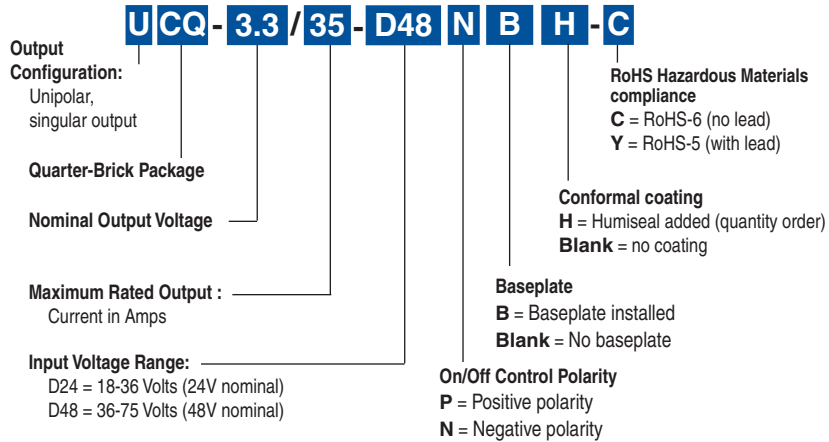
U CQ - 3.3 / 35 - D48 N B H - C

Output Configuration:
Unipolar, singular output

Quarter-Brick Package

Nominal Output Voltage

Maximum Rated Output :
Current in Amps

Input Voltage Range:
D24 = 18-36 Volts (24V nominal)
D48 = 36-75 Volts (48V nominal)

RoHS Hazardous Materials compliance
**C** = RoHS-6 (no lead)
**Y** = RoHS-5 (with lead)

Conformal coating
**H** = Humiseal added (quantity order)
**Blank** = no coating

Baseplate
**B** = Baseplate installed
**Blank** = No baseplate

On/Off Control Polarity
**P** = Positive polarity
**N** = Negative polarity